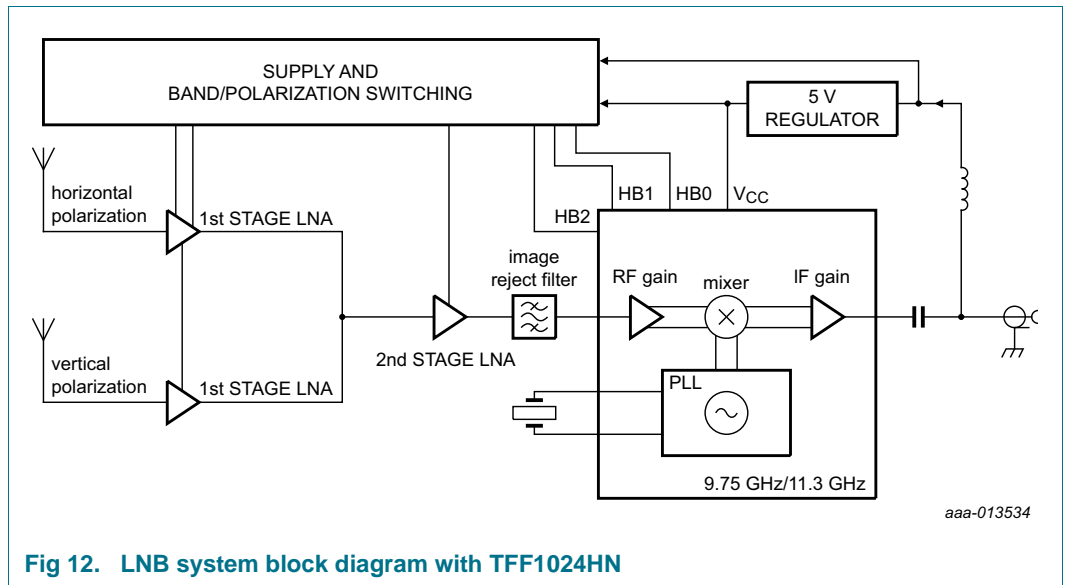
SUPPLY AND
BAND/POLARIZATION SWITCHING

5 V
REGULATOR

horizontal polarization

1st STAGE LNA

HB1 HB0 $V_{CC}$

HB2

image reject filter

RF gain

mixer

IF gain

2nd STAGE LNA

vertical polarization

1st STAGE LNA

PLL

9.75 GHz/11.3 GHz

aaa-013534

Fig 12. LNB system block diagram with TFF1024HN